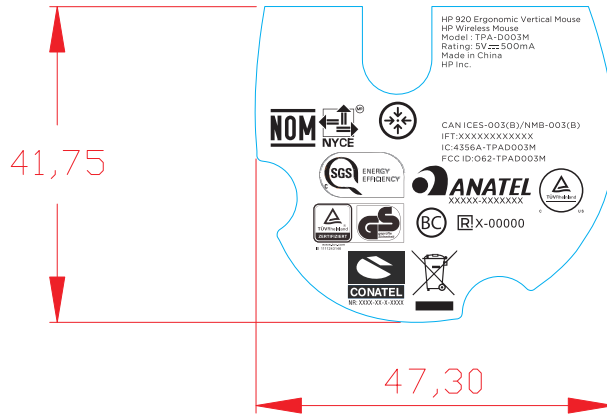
HP 920 Ergonomic Vertical Mouse
HP Wireless Mouse
Model : TPA-D003M
Rating: 5V ⎓ 500mA
Made in China
HP Inc.

NOM

NYCE

CAN ICES-003(B)/NMB-003(B)
IFT:XXXXXXXXXXXXX
IC:4356A-TPAD003M
FCC ID:O62-TPAD003M

SGS ENERGY EFFICIENCY

ANATEL
XXXXX-XXXXXXX

TÜVRheinland

BC

R X-00000

CONATEL
NR: XXXX-XX-X-XXXX

41,75

47,30